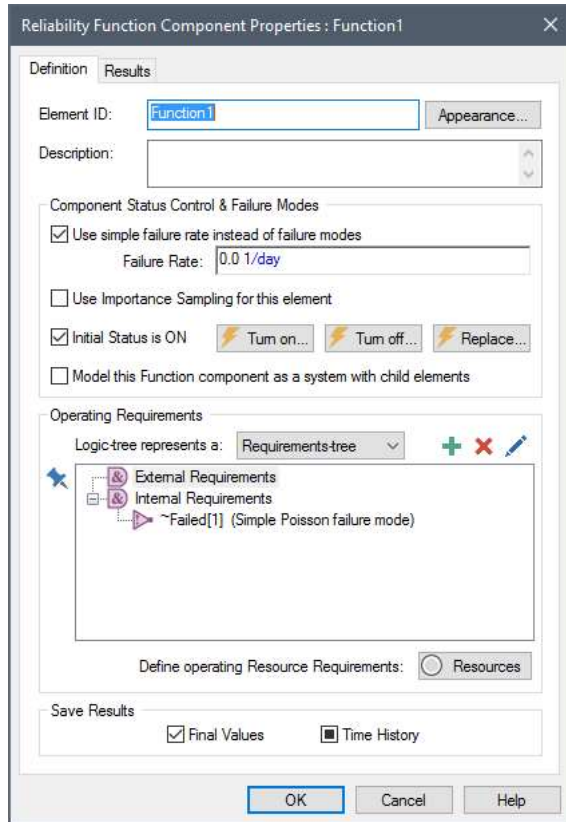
Reliability Function Component Properties : Function1

Definition Results

Element ID: Function1 Appearance...

Description:

Component Status Control & Failure Modes

Use simple failure rate instead of failure modes

Failure Rate: 0.0 1/day

Use Importance Sampling for this element

Initial Status is ON Turn on... Turn off... Replace...

Model this Function component as a system with child elements

Operating Requirements

Logic-tree represents a: Requirements-tree

External Requirements

Internal Requirements

~Failed[1] (Simple Poisson failure mode)

Define operating Resource Requirements: Resources

Save Results

Final Values Time History

OK Cancel Help